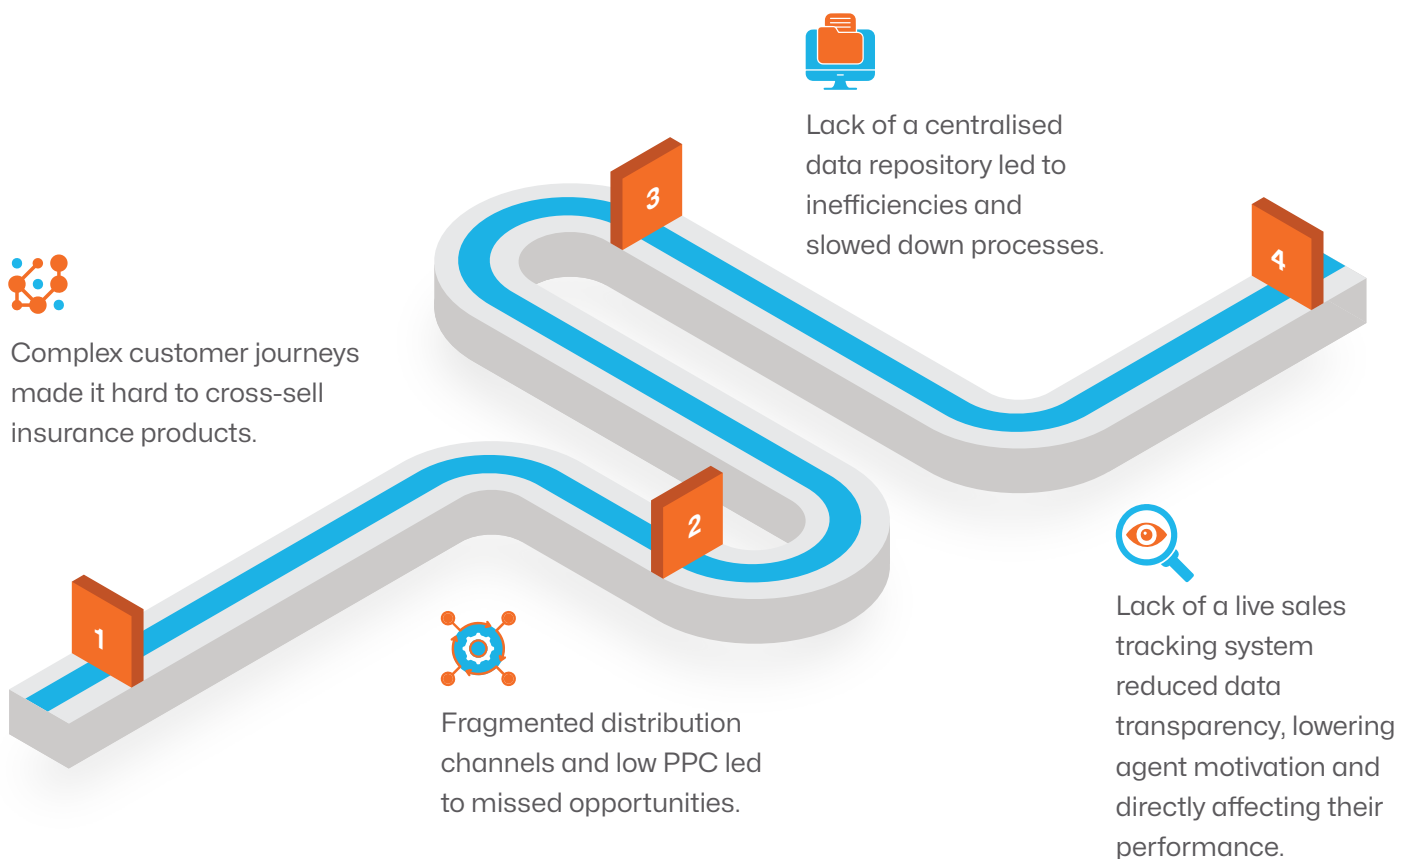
Lack of a centralised data repository led to inefficiencies and slowed down processes.

3

4

Complex customer journeys made it hard to cross-sell insurance products.

2

1

Fragmented distribution channels and low PPC led to missed opportunities.

Lack of a live sales tracking system reduced data transparency, lowering agent motivation and directly affecting their performance.